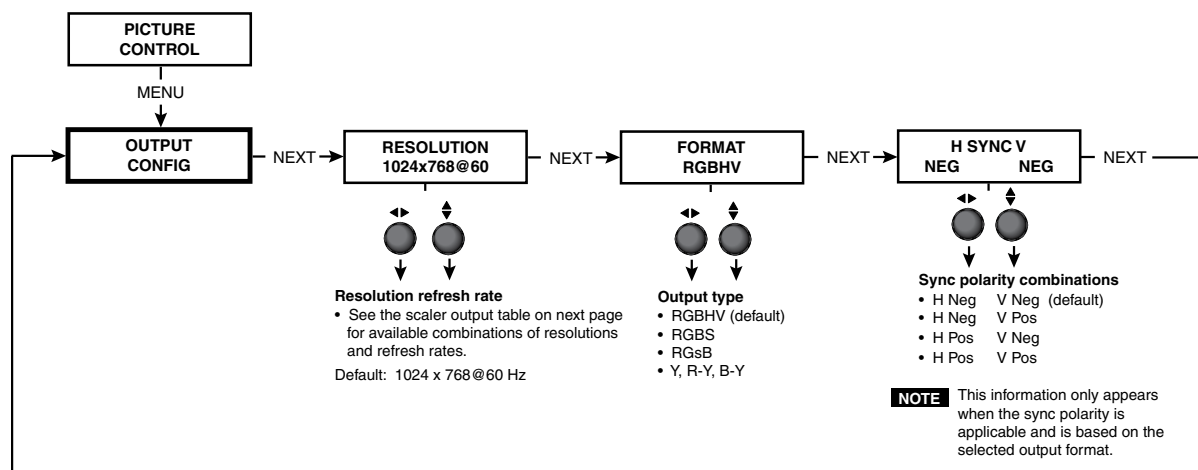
PICTURE CONTROL

MENU

OUTPUT CONFIG

NEXT

RESOLUTION 1024x768@60

NEXT

FORMAT RGBHV

NEXT

H SYNC V
NEG NEG

NEXT

Resolution refresh rate
• See the scaler output table on next page for available combinations of resolutions and refresh rates.

Default: 1024 x 768@60 Hz

Output type
• RGBHV (default)
• RGBS
• RGsB
• Y, R-Y, B-Y

Sync polarity combinations
• H Neg V Neg (default)
• H Neg V Pos
• H Pos V Neg
• H Pos V Pos

NOTE This information only appears when the sync polarity is applicable and is based on the selected output format.